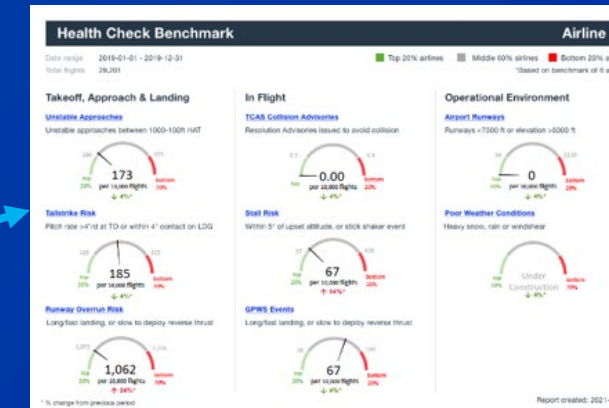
Health Check Benchmark

Airline

Date range 2019-01-01 - 2019-12-31
Total flights 28,201

Top 20% airlines Middle 60% airlines Bottom 20% a
*Based on benchmark of 6 a

Takeoff, Approach & Landing

Unstable Approaches
Unstable approaches between 1000-100ft HAT

top 20%
173
per 10,000 flights
↓ 4%*
bottom 20%

Tailstrike Risk
Pitch rate >4°/d at TO or within 4° contact on LDG

top 20%
185
per 10,000 flights
↓ 4%*
bottom 20%

Runway Overrun Risk
Long/fast landing, or slow to deploy reverse thrust

top 20%
1,062
per 10,000 flights
↑ 24%*
bottom 20%

In Flight

TCAS Collision Advisories
Resolution Advisories issued to avoid collision

top 20%
0.00
per 10,000 flights
↓ 4%*
bottom 20%

Stall Risk
Within 5° of upset attitude, or stick shaker event

top 20%
67
per 10,000 flights
↑ 54%*
bottom 20%

GPWS Events
Long/fast landing, or slow to deploy reverse thrust

67
per 10,000 flights
↓ 4%*

Operational Environment

Airport Runways
Runways <7500 ft or elevation >5000 ft

top 20%
0
per 10,000 flights
↓ 4%*
bottom 20%

Poor Weather Conditions
Heavy snow, rain or windshear

top 20%
Under Construction
↓ 4%*
bottom 20%

* % change from previous period

Report created: 2021-